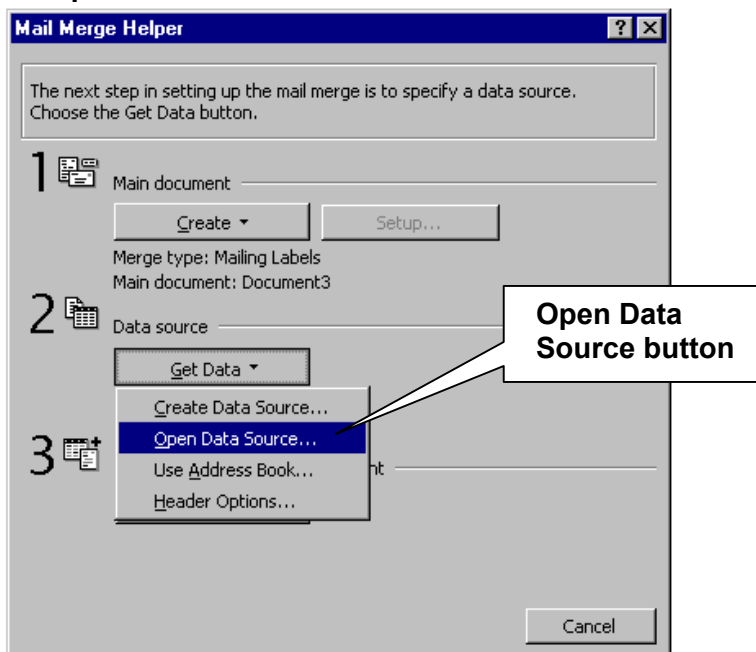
Mail Merge Helper

?

The next step in setting up the mail merge is to specify a data source. Choose the Get Data button.

1 Main document

Create ▾

Setup...

Merge type: Mailing Labels
Main document: Document3

2 Data source

Get Data ▾

Create Data Source...
Open Data Source...
Use Address Book...
Header Options...

3

nt

Open Data Source button

Cancel